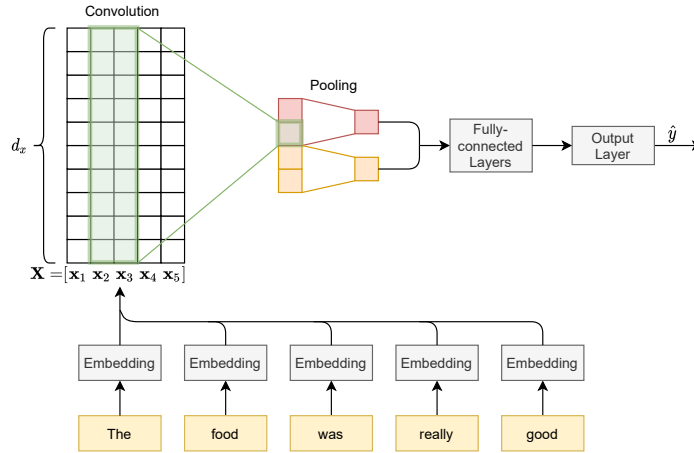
Convolution

$d_x$

$\mathbf{X} = [\mathbf{x}_1\ \mathbf{x}_2\ \mathbf{x}_3\ \mathbf{x}_4\ \mathbf{x}_5]$

Pooling

Fully-connected Layers

Output Layer

$\hat{y}$

Embedding Embedding Embedding Embedding Embedding

The food was really good